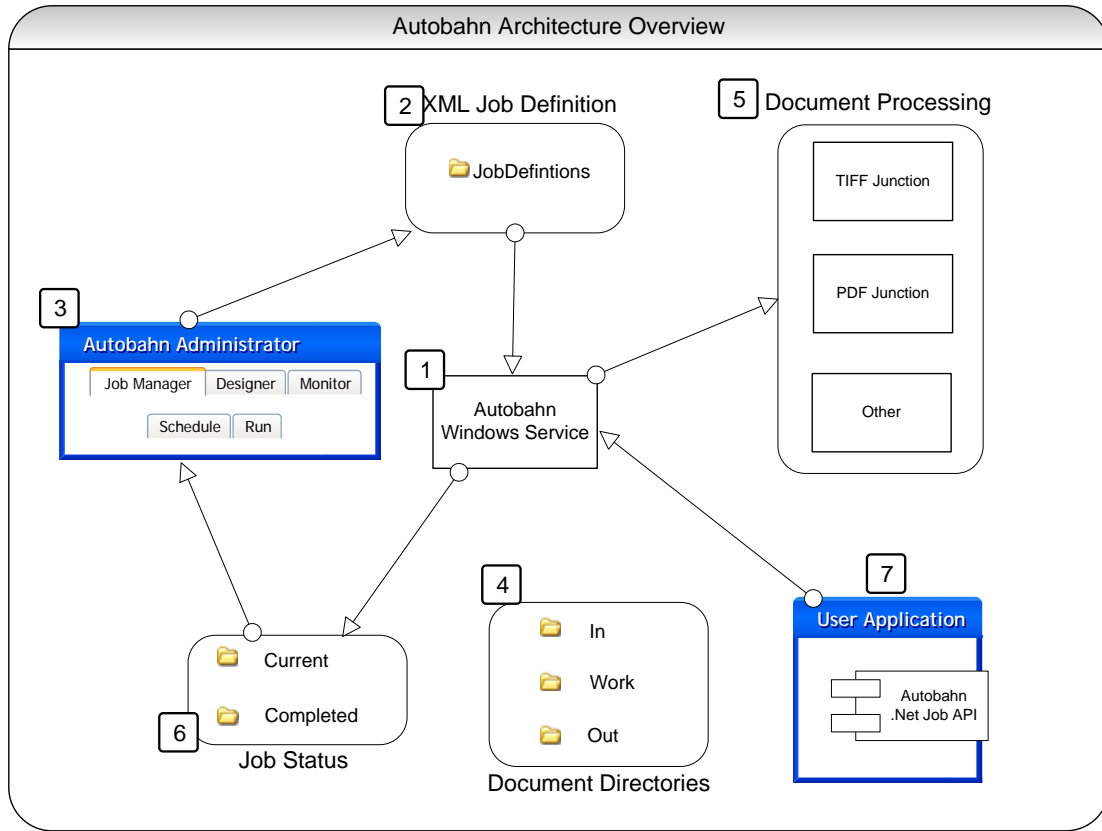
Autobahn Architecture Overview

2 XML Job Definition

JobDefintions

5 Document Processing

TIFF Junction

PDF Junction

Other

3

Autobahn Administrator

Job Manager

Designer

Monitor

Schedule

Run

1

Autobahn Windows Service

4

In

Work

Out

Document Directories

7

User Application

Autobahn .Net Job API

Current

Completed

6

Job Status